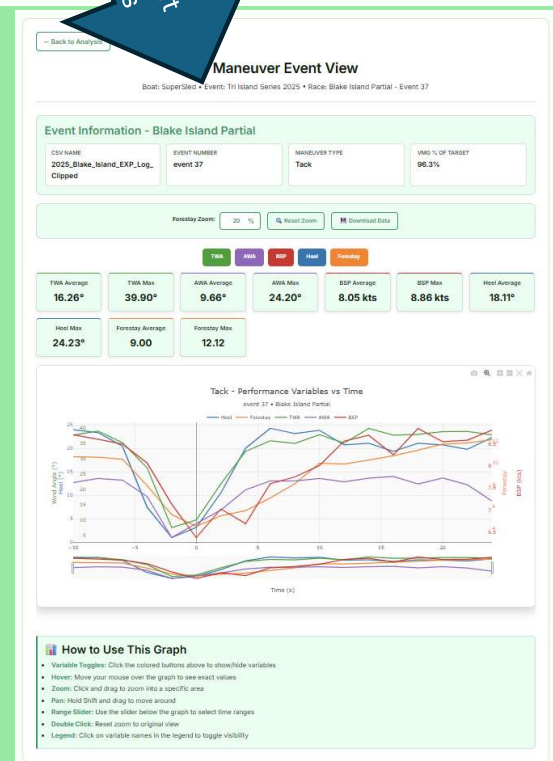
← Back to Analysis

Maneuver Event View

Boat: SuperSled • Event: Tri Island Series 2025 • Race: Blake Island Partial - Event 37

Event Information - Blake Island Partial

| CSV NAME | EVENT NUMBER | MANEUVER TYPE | VMG % OF TARGET |
|---|---|---|---|
| 2025_Blake_Island_EXP_Log_Clipped | event 37 | Tack | 96.3% |

Forestay Zoom: 20 % Reset Zoom Download Data

TWA AWA BSP Heel Forestay

| TWA Average | TWA Max | AWA Average | AWA Max | BSP Average | BSP Max | Heel Average |
|---|---|---|---|---|---|---|
| 16.26° | 39.90° | 9.66° | 24.20° | 8.05 kts | 8.86 kts | 18.11° |

| Heel Max | Forestay Average | Forestay Max |
|---|---|---|
| 24.23° | 9.00 | 12.12 |

Tack - Performance Variables vs Time

event 37 • Blake Island Partial

Heel Forestay TWA AWA BSP

Wind Angle (°) Heel (°)

Forestay

BSP (kts)

25 20 15 10 5 0

−10 −5 0 5 10 15 20

Time (s)

How to Use This Graph

• Variable Toggles: Click the colored buttons above to show/hide variables
• Hover: Move your mouse over the graph to see exact values
• Zoom: Click and drag to zoom into a specific area
• Pan: Hold Shift and drag to move around
• Range Slider: Use the slider below the graph to select time ranges
• Double Click: Reset zoom to original view
• Legend: Click on variable names in the legend to toggle visibility